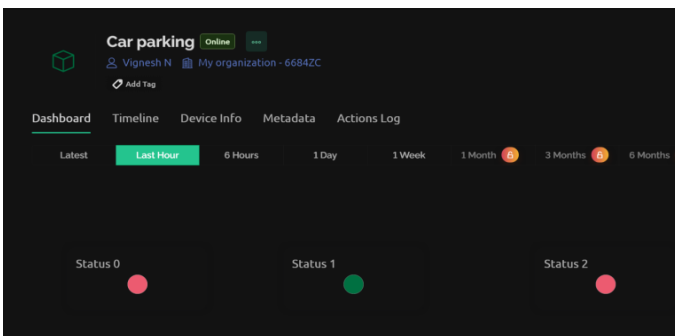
Car parking Online ...

Vignesh N My organization - 6684ZC

Add Tag

Dashboard Timeline Device Info Metadata Actions Log

Latest Last Hour 6 Hours 1 Day 1 Week 1 Month 3 Months 6 Months

Status 0

Status 1

Status 2